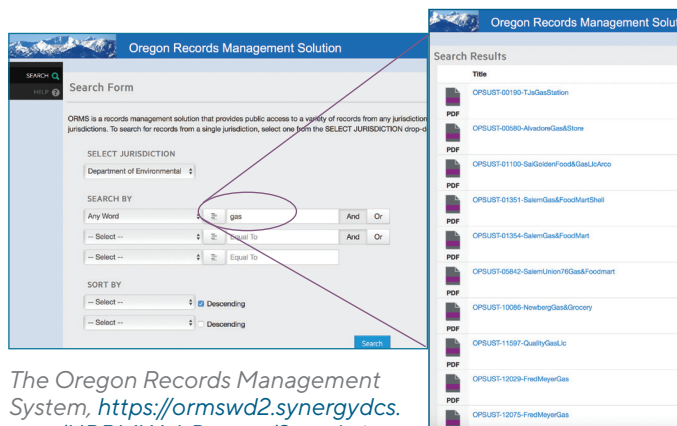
Oregon Records Management Solution

SEARCH
HELP

Search Form

ORMS is a records management solution that provides public access to a variety of records from any jurisdiction jurisdictions. To search for records from a single jurisdiction, select one from the SELECT JURISDICTION drop-d

SELECT JURISDICTION
Department of Environmental

SEARCH BY
Any Word | gas | And | Or
-- Select -- | Equal To | And | Or
-- Select -- | Equal To

SORT BY
-- Select -- | Descending
-- Select -- | Descending

Search

The Oregon Records Management System, https://ormswd2.synergydcs.

Oregon Records Management Solut

Search Results

Title

PDF OPSUST-00190-TJsGasStation
PDF OPSUST-00580-AlvadoreGas&Store
PDF OPSUST-01100-SalGoldenFood&GasLlcArco
PDF OPSUST-01351-SalemGas&FoodMartShell
PDF OPSUST-01354-SalemGas&FoodMart
PDF OPSUST-05842-SalemUnion76Gas&Foodmart
PDF OPSUST-10086-NewbergGas&Grocery
PDF OPSUST-11597-QualityGasLlc
PDF OPSUST-12029-FredMeyerGas
PDF OPSUST-12075-FredMeyerGas